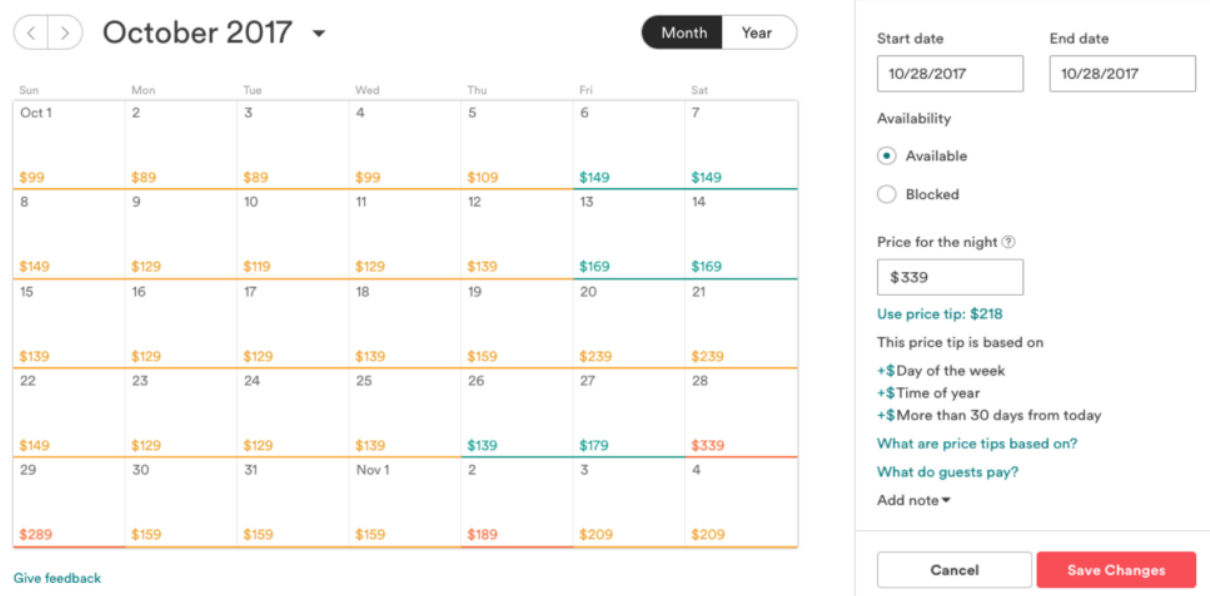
October 2017

Month Year

| Sun | Mon | Tue | Wed | Thu | Fri | Sat |
|---|---|---|---|---|---|---|
| Oct 1 $99 | 2 $89 | 3 $89 | 4 $99 | 5 $109 | 6 $149 | 7 $149 |
| 8 $149 | 9 $129 | 10 $119 | 11 $129 | 12 $139 | 13 $169 | 14 $169 |
| 15 $139 | 16 $129 | 17 $129 | 18 $139 | 19 $159 | 20 $239 | 21 $239 |
| 22 $149 | 23 $129 | 24 $129 | 25 $139 | 26 $139 | 27 $179 | 28 $339 |
| 29 $289 | 30 $159 | 31 $159 | Nov 1 $159 | 2 $189 | 3 $209 | 4 $209 |

Give feedback

Start date
10/28/2017

End date
10/28/2017

Availability

Available

Blocked

Price for the night

$339

Use price tip: $218

This price tip is based on

+$Day of the week

+$Time of year

+$More than 30 days from today

What are price tips based on?

What do guests pay?

Add note

Cancel

Save Changes